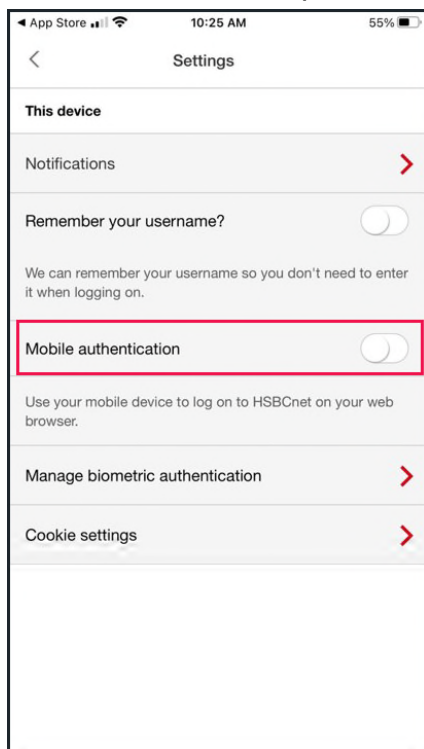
◀ App Store 10:25 AM 55%

Settings

This device

Notifications

Remember your username?

We can remember your username so you don't need to enter it when logging on.

Mobile authentication

Use your mobile device to log on to HSBCnet on your web browser.

Manage biometric authentication

Cookie settings